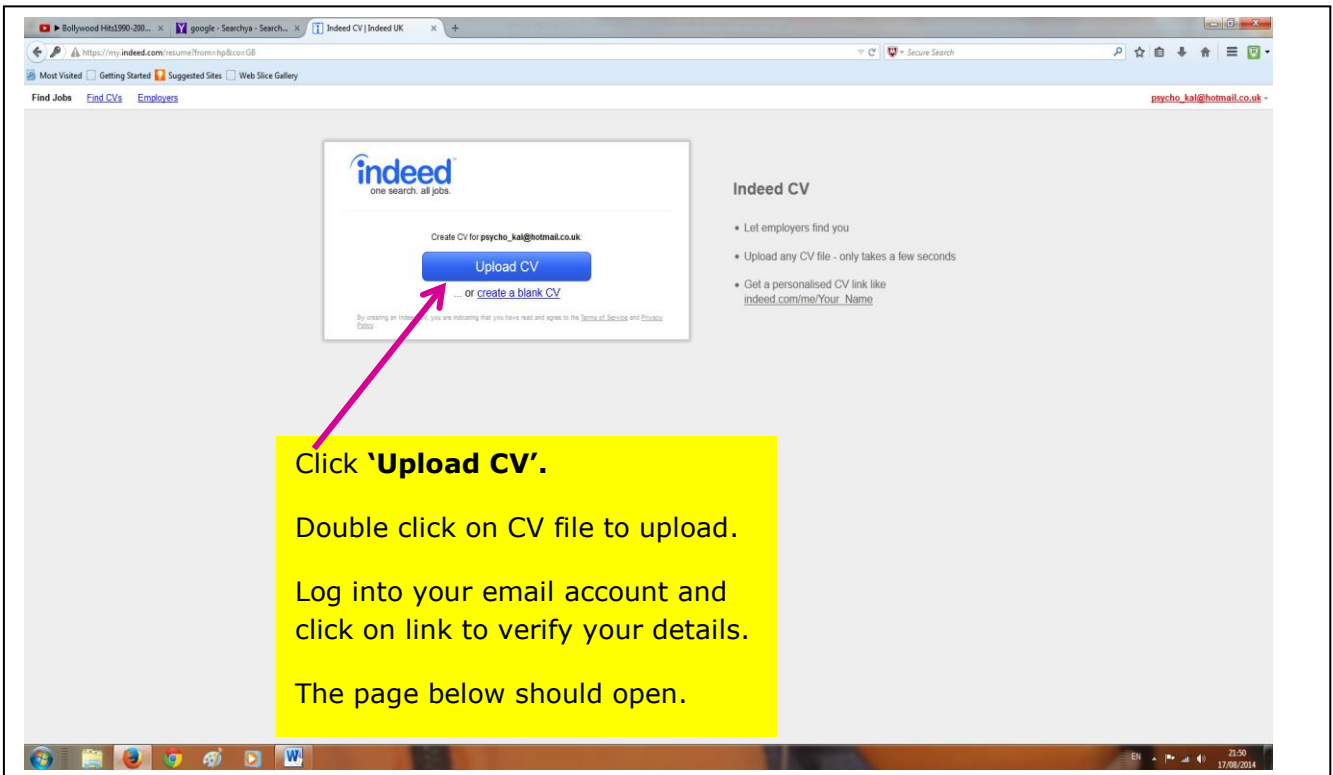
▶ Bollywood Hits1990-200... × google - Searchya - Search... × Indeed CV | Indeed UK × +

https://my.indeed.com/resume?from=hp&co=GB

Secure Search

Most Visited Getting Started Suggested Sites Web Slice Gallery

Find Jobs Find CVs Employers

psycho_kal@hotmail.co.uk

indeed
one search. all jobs.

Create CV for psycho_kal@hotmail.co.uk:

Upload CV

... or create a blank CV

By creating an Indeed CV, you are indicating that you have read and agree to the Terms of Service and Privacy Policy.

Indeed CV

• Let employers find you

• Upload any CV file - only takes a few seconds

• Get a personalised CV link like indeed.com/me/Your_Name

Click **'Upload CV'.**

Double click on CV file to upload.

Log into your email account and click on link to verify your details.

The page below should open.

EN 21:50 17/08/2014